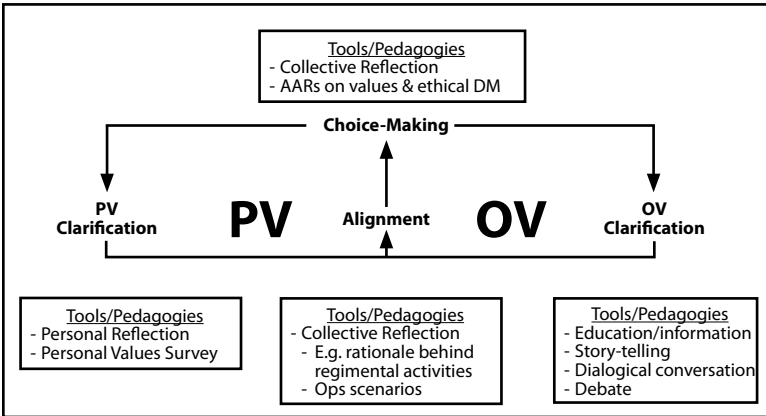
Tools/Pedagogies
- Collective Reflection
- AARs on values & ethical DM

Choice-Making

PV
Clarification

PV

Alignment

OV

OV
Clarification

Tools/Pedagogies
- Personal Reflection
- Personal Values Survey

Tools/Pedagogies
- Collective Reflection
- E.g. rationale behind regimental activities
- Ops scenarios

Tools/Pedagogies
- Education/information
- Story-telling
- Dialogical conversation
- Debate